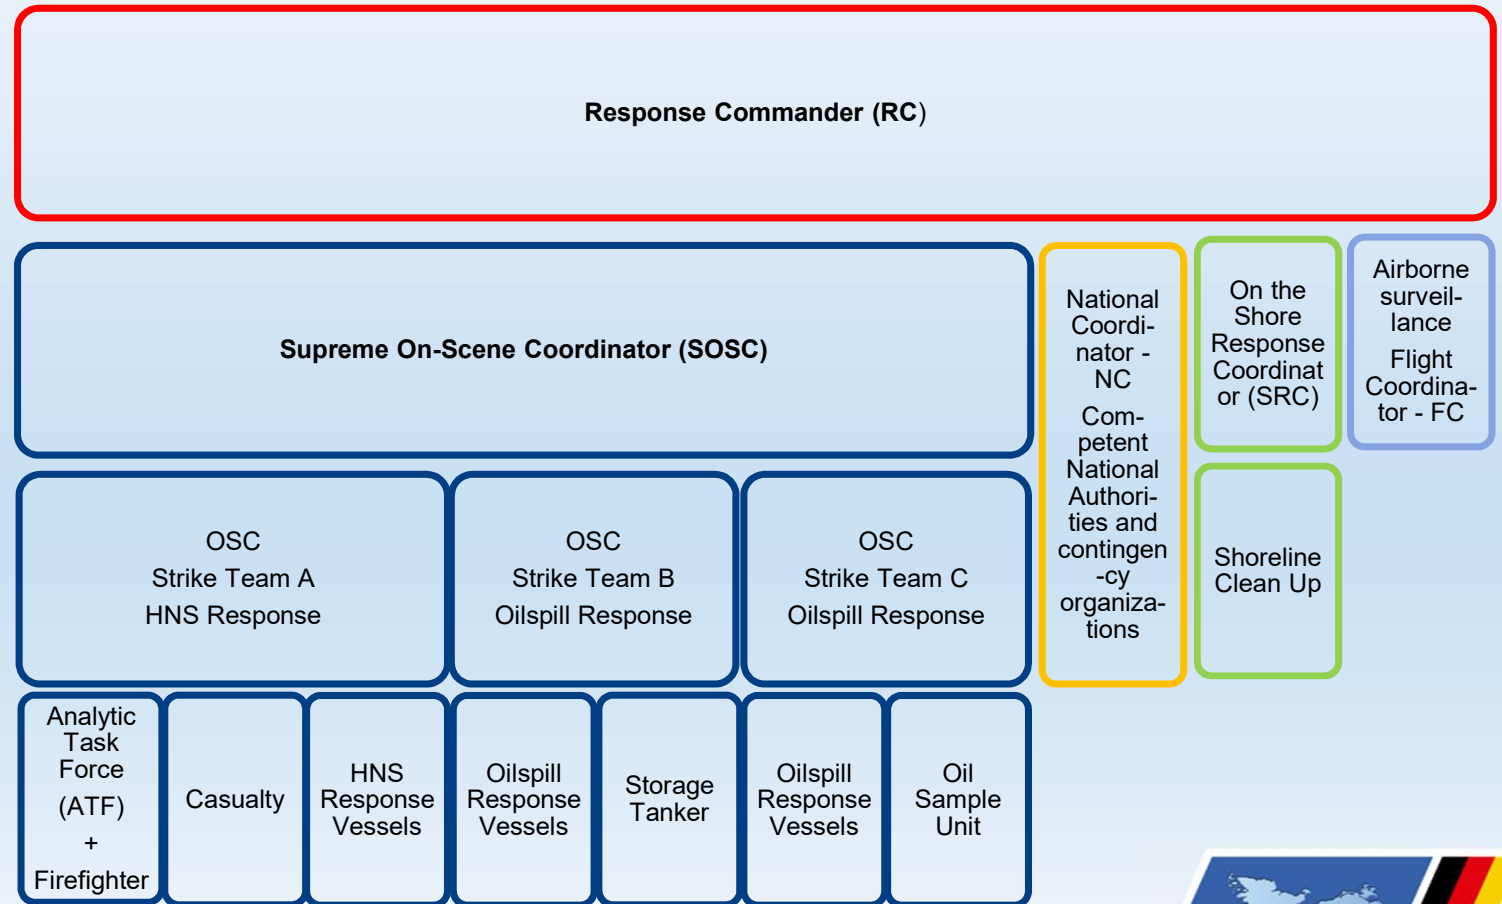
Response Commander (RC)

Supreme On-Scene Coordinator (SOSC)

National Coordinator - NC

Competent National Authorities and contingency organizations

On the Shore Response Coordinator (SRC)

Airborne surveillance

Flight Coordinator - FC

OSC
Strike Team A
HNS Response

OSC
Strike Team B
Oilspill Response

OSC
Strike Team C
Oilspill Response

Shoreline Clean Up

Analytic Task Force (ATF) + Firefighter

Casualty

HNS Response Vessels

Oilspill Response Vessels

Storage Tanker

Oilspill Response Vessels

Oil Sample Unit